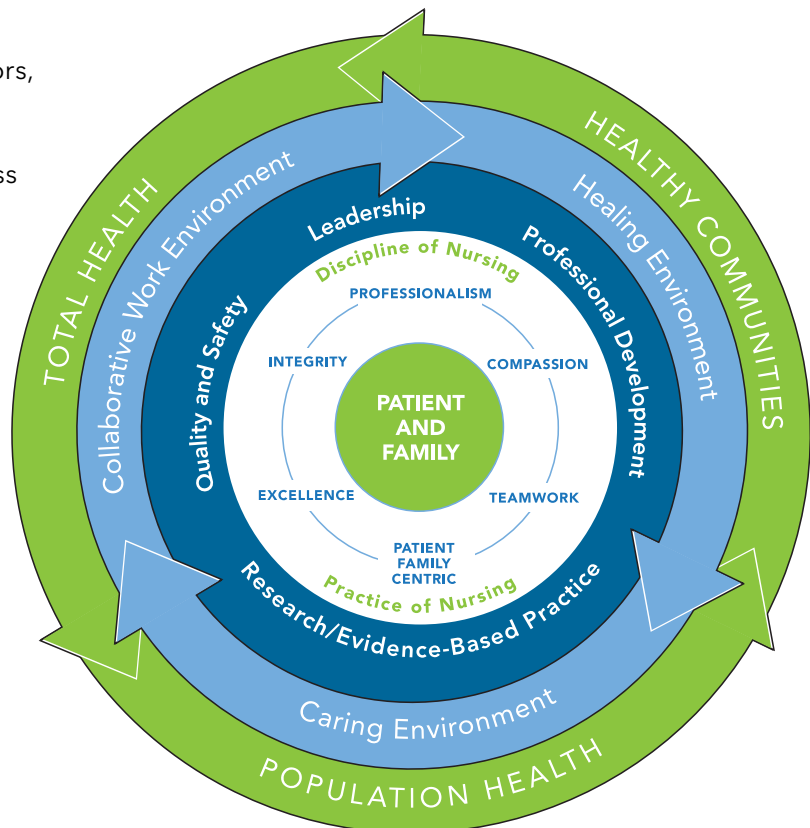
ors,

ss

TOTAL HEALTH

HEALTHY COMMUNITIES

POPULATION HEALTH

Collaborative Work Environment

Healing Environment

Caring Environment

Leadership

Professional Development

Research/Evidence-Based Practice

Quality and Safety

Discipline of Nursing

Practice of Nursing

PROFESSIONALISM

COMPASSION

TEAMWORK

PATIENT FAMILY CENTRIC

EXCELLENCE

INTEGRITY

PATIENT AND FAMILY